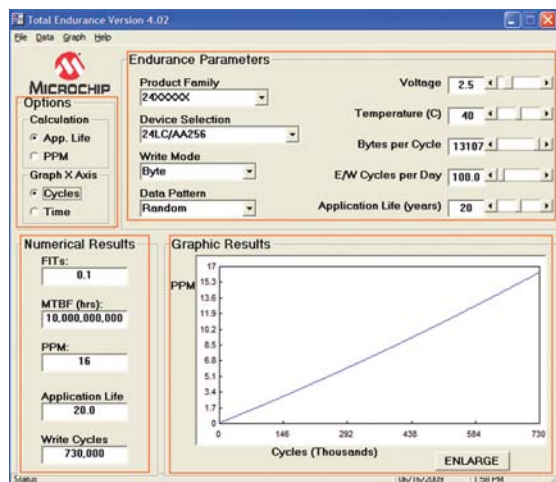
Total Endurance Version 4.02

File Data Graph Help

MICROCHIP

Options

Calculation

App. Life

PPM

Graph X Axis

Cycles

Time

Endurance Parameters

Product Family

24XXXXX

Device Selection

24LC/AA256

Write Mode

Byte

Data Pattern

Random

Voltage 2.5

Temperature (C) 40

Bytes per Cycle 13107

E/W Cycles per Day 100.0

Application Life (years) 20

Numerical Results

FITs:

0.1

MTBF (hrs):

10,000,000,000

PPM:

16

Application Life

20.0

Write Cycles

730,000

Graphic Results

PPM

17
15.3
13.6
11.9
10.2
8.5
6.8
5.1
3.4
1.7
0

0 146 292 438 584 730

Cycles (Thousands)

ENLARGE

Status

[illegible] 1:58 PM